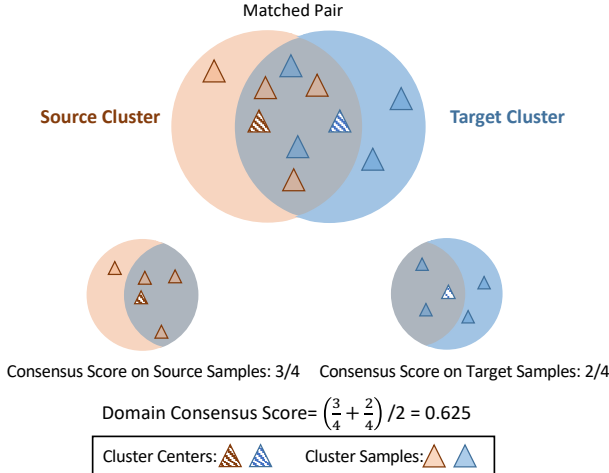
Matched Pair

Source Cluster

Target Cluster

Consensus Score on Source Samples: 3/4

Consensus Score on Target Samples: 2/4

Domain Consensus Score= $\left(\frac{3}{4}+\frac{2}{4}\right)/2$ = 0.625

Cluster Centers:

Cluster Samples: